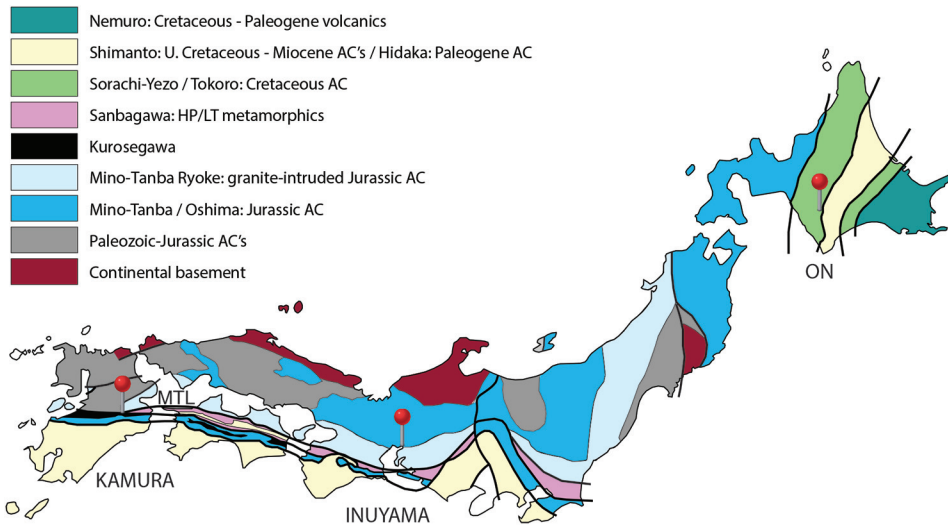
Nemuro: Cretaceous - Paleogene volcanics
Shimanto: U. Cretaceous - Miocene AC's / Hidaka: Paleogene AC
Sorachi-Yezo / Tokoro: Cretaceous AC
Sanbagawa: HP/LT metamorphics
Kurosegawa
Mino-Tanba Ryoke: granite-intruded Jurassic AC
Mino-Tanba / Oshima: Jurassic AC
Paleozoic-Jurassic AC's
Continental basement

ON

MTL

KAMURA

INUYAMA